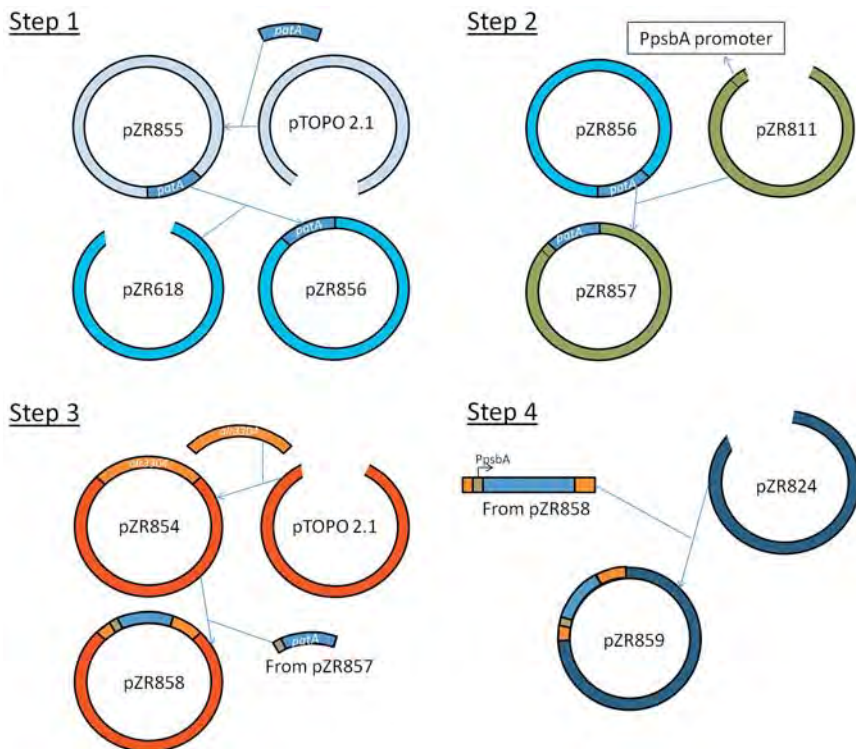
Step 1

patA

pZR855

pTOPO 2.1

patA

pZR618

patA

pZR856

Step 2

PpsbA promoter

pZR856

patA

pZR811

patA

pZR857

Step 3

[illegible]

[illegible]

pZR854

pTOPO 2.1

pZR858

patA

From pZR857

Step 4

PpsbA

From pZR858

pZR824

pZR859